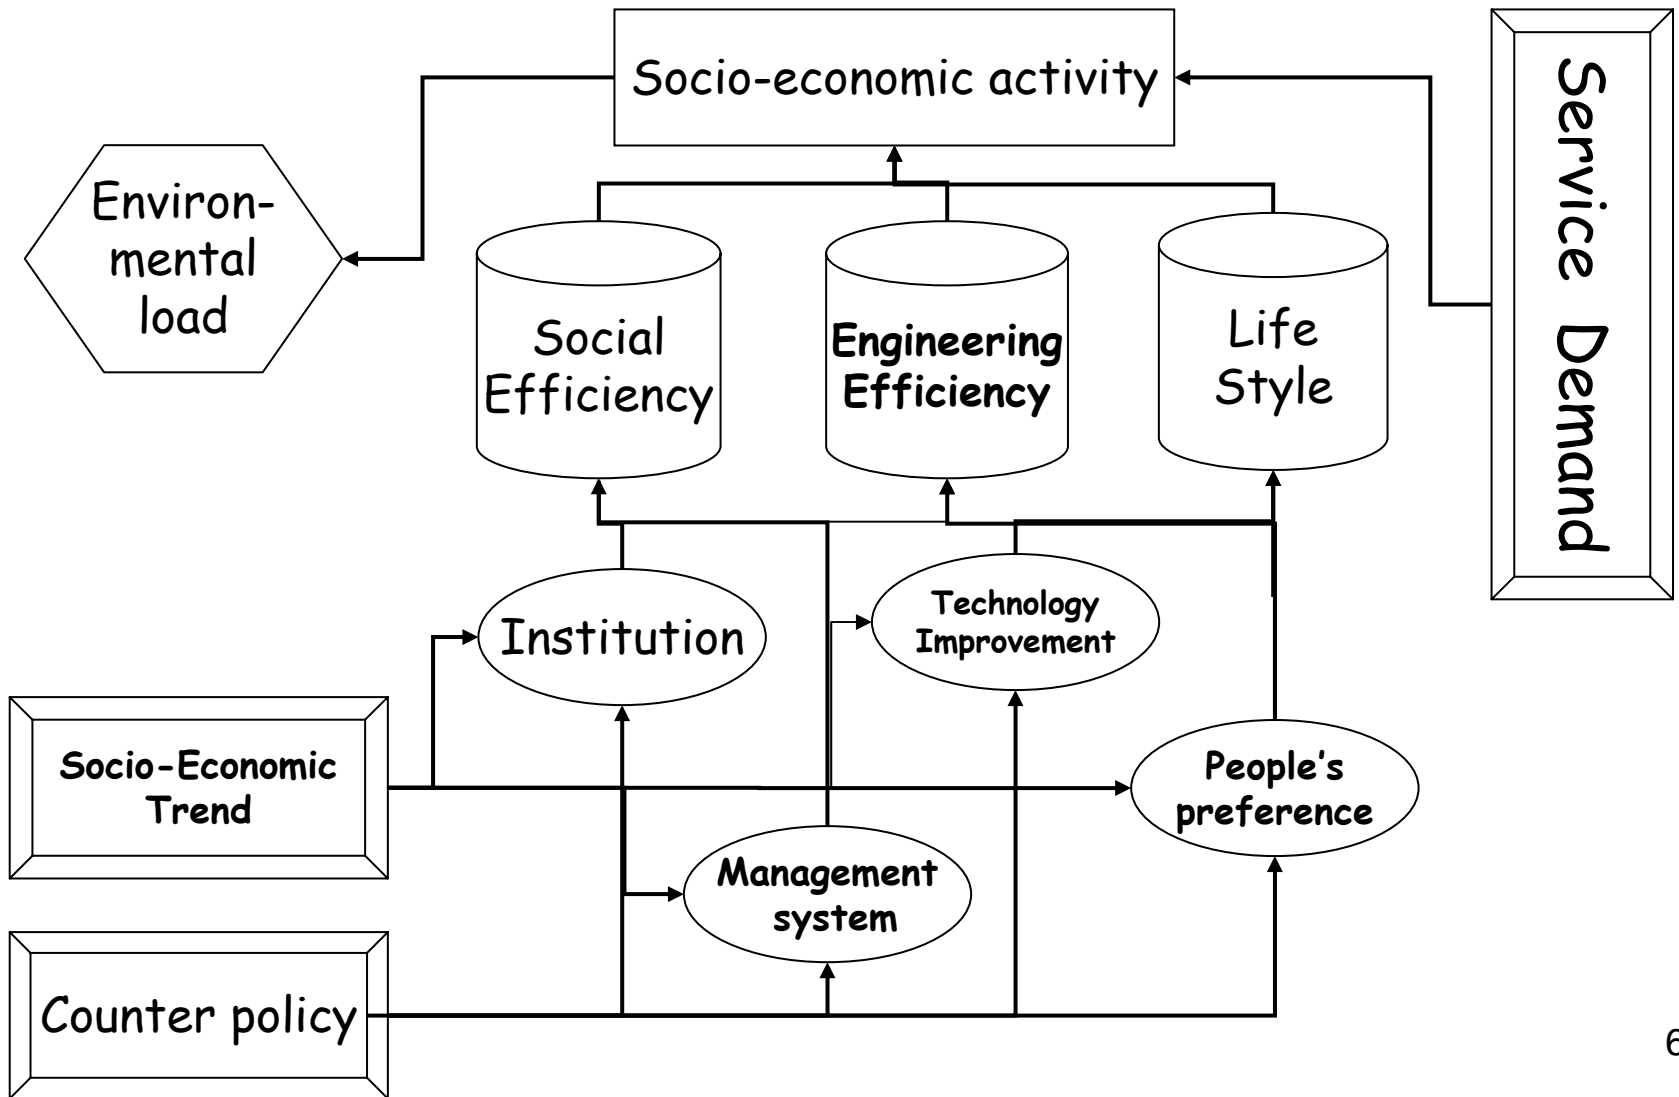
Socio-economic activity

Service Demand

Environmental load

Social Efficiency

Engineering Efficiency

Life Style

Institution

Technology Improvement

Socio-Economic Trend

People's preference

Management system

Counter policy

6